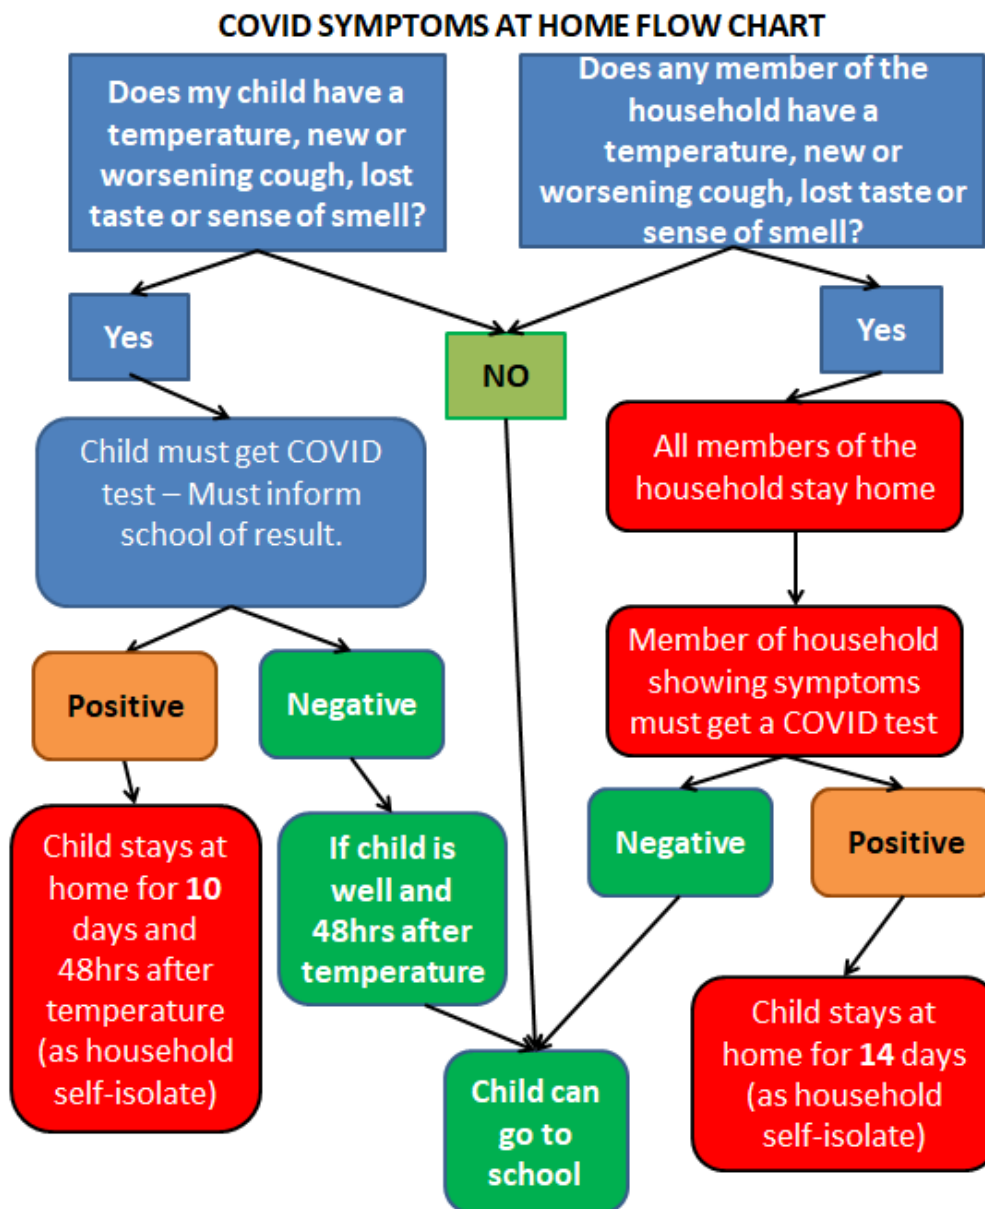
COVID SYMPTOMS AT HOME FLOW CHART

Does my child have a temperature, new or worsening cough, lost taste or sense of smell?

Does any member of the household have a temperature, new or worsening cough, lost taste or sense of smell?

Yes

NO

Yes

Child must get COVID test – Must inform school of result.

All members of the household stay home

Member of household showing symptoms must get a COVID test

Positive

Negative

Negative

Positive

Child stays at home for **10** days and 48hrs after temperature (as household self-isolate)

If child is well and 48hrs after temperature

Child can go to school

Child stays at home for **14** days (as household self-isolate)